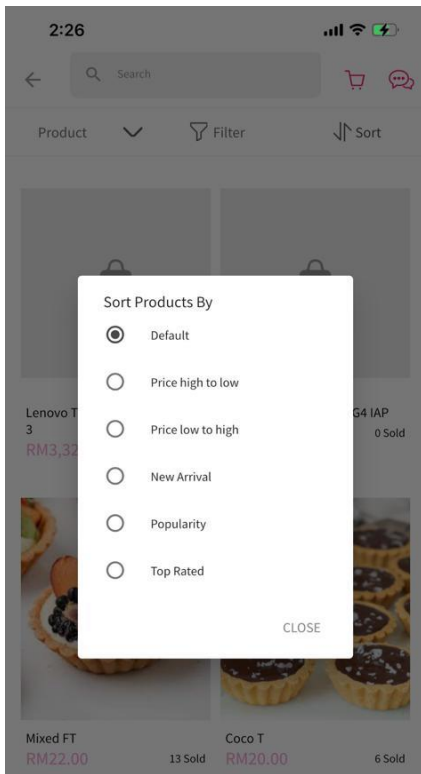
2:26

Search

Product

Filter

Sort

Lenovo T
3
RM3,32

G4 IAP
0 Sold

Sort Products By

Default

Price high to low

Price low to high

New Arrival

Popularity

Top Rated

CLOSE

Mixed FT
RM22.00
13 Sold

Coco T
RM20.00
6 Sold